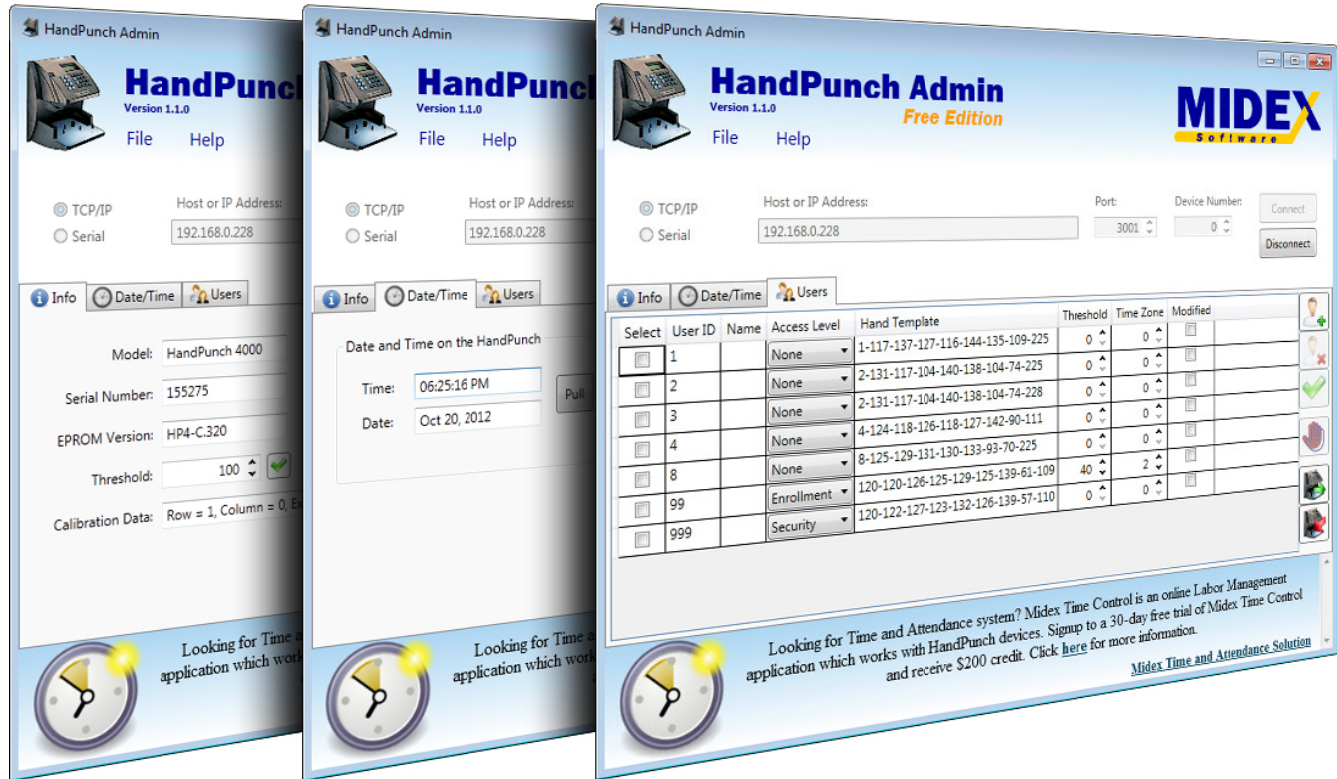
HandPunch Admin

HandPunch
Version 1.1.0

File Help

TCP/IP
Serial

Host or IP Address:
192.168.0.228

Info | Date/Time | Users

Model: HandPunch 4000
Serial Number: 155275
EPROM Version: HP4-C.320
Threshold: 100
Calibration Data: Row = 1, Column = 0, Ex

Looking for Time a
application which works

HandPunch Admin

HandPunch
Version 1.1.0

File Help

TCP/IP
Serial

Host or IP Address:
192.168.0.228

Info | Date/Time | Users

Date and Time on the HandPunch
Time: 06:25:16 PM
Date: Oct 20, 2012
Pull

Looking for Time a
application which work

HandPunch Admin

HandPunch Admin
Version 1.1.0
Free Edition

MIDEX
Software

File Help

TCP/IP
Serial

Host or IP Address:
192.168.0.228

Port: 3001
Device Number: 0
Connect
Disconnect

Info | Date/Time | Users

| Select | User ID | Name | Access Level | Hand Template | Threshold | Time Zone | Modified |
|---|---|---|---|---|---|---|---|
| | 1 | | None | 1-117-137-127-116-144-135-109-225 | 0 | 0 | |
| | 2 | | None | 2-131-117-104-140-138-104-74-225 | 0 | 0 | |
| | 2 | | None | 2-131-117-104-140-138-104-74-228 | 0 | 0 | |
| | 3 | | None | 4-124-118-126-118-127-142-90-111 | 0 | 0 | |
| | 4 | | None | 8-125-129-131-130-133-93-70-225 | 0 | 0 | |
| | 8 | | None | 120-120-126-125-129-125-139-61-109 | 40 | 2 | |
| | 99 | | Enrollment | 120-122-127-123-132-126-139-57-110 | 0 | 0 | |
| | 999 | | Security | | | | |

Looking for Time and Attendance system? Midex Time Control is an online Labor Management application which works with HandPunch devices. Signup to a 30-day free trial of Midex Time Control and receive $200 credit. Click here for more information.

Midex Time and Attendance Solution